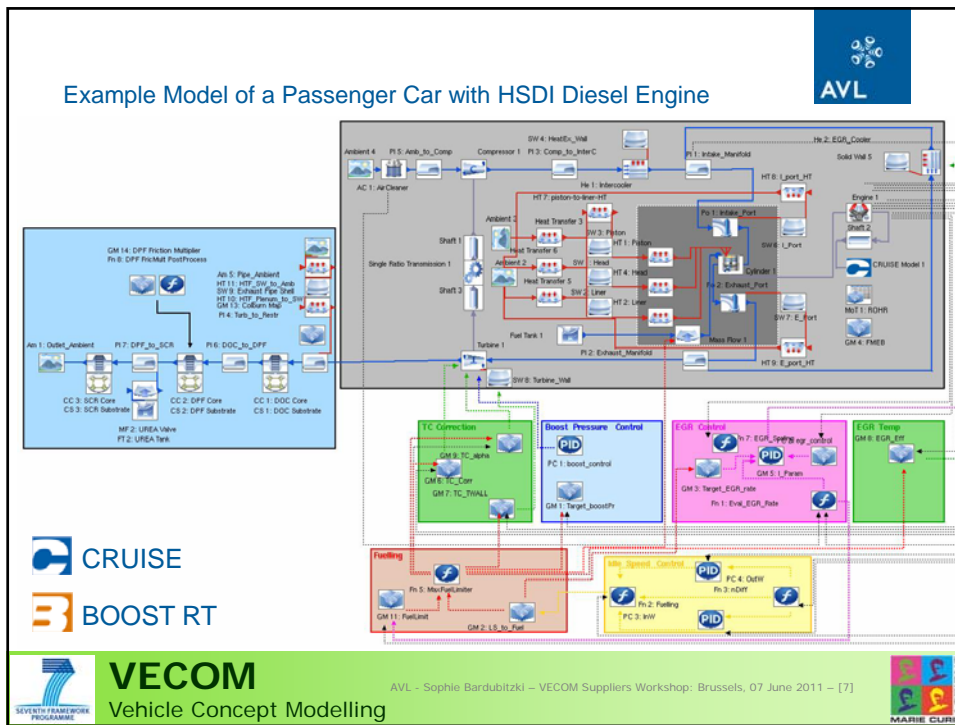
Example Model of a Passenger Car with HSDI Diesel Engine

AVL

Ambient 4
PI 5: Amb_to_Comp
Compressor 1
SW 4: HeatEx_Wall
PI 3: Comp_to_InterC
He 2: EGR_Cooler
PI 1: Intake_Manifold
Solid Wall 5
AC 1: AirCleaner
He 1: Intercooler
HT 8: I_port_HT
HT 7: piston-to-liner-HT
Engine 1
Ambient 2
Heat Transfer 3
Po 1: Intake_Port
Shaft 2
Shaft 1
Heat Transfer 6
SW 3: Piston
HT 1: Piston
SW 6: I_Port
Single Ratio Transmission 1
Ambient 3
SW: Head
HT 4: Head
Cylinder 1
CRUISE Model 1
Heat Transfer 5
SW 2: Liner
Po 2: Exhaust_Port
Shaft 3
HT 2: Liner
MoT 1: ROHR
SW 7: E_Port
Fuel Tank 1
GM 4: FMEB
PI 2: Exhaust_Manifold
Mass Flow 1
Turbine 1
HT 9: E_port_HT
SW 8: Turbine_Wall

GM 14: DPF Friction Multiplier
Fn 8: DPF FricMult PostProcess
Am 5: Pipe_Ambient
HT 11: HTF_SW_to_Amb
SW 9: Exhaust Pipe Shell
HT 10: HTF_Plenum_to_SW
GM 13: Colburn Map
PI 4: Turb_to_Restr
Am 1: Outlet_Ambient
PI 7: DPF_to_SCR
PI 6: DOC_to_DPF
CC 3: SCR Core
CS 3: SCR Substrate
CC 2: DPF Core
CS 2: DPF Substrate
CC 1: DOC Core
CS 1: DOC Substrate
MF 2: UREA Valve
FT 2: UREA Tank

TC Correction
GM 9: TC_alpha
GM 6: TC_Corr
GM 7: TC_TWALL
Boost Pressure Control
PID
PC 1: boost_control
GM 1: Target_boostPr
EGR Control
Fn 7: EGR_Spline
Fn 6: egr_control
GM 5: I_Param
GM 3: Target_EGR_rate
Fn 1: Eval_EGR_Rate
EGR Temp
GM 8: EGR_Eff
Fuelling
Fn 5: MaxFuelLimiter
GM 11: FuelLimit
GM 2: LS_to_Fuel
Idle Speed Control
PC 4: OutW
Fn 3: nDiff
Fn 2: Fuelling
PC 3: InW
PID

CRUISE
BOOST RT

SEVENTH FRAMEWORK PROGRAMME
VECOM
Vehicle Concept Modelling
AVL - Sophie Bardubitzki – VECOM Suppliers Workshop: Brussels, 07 June 2011 – [7]
MARIE CURI